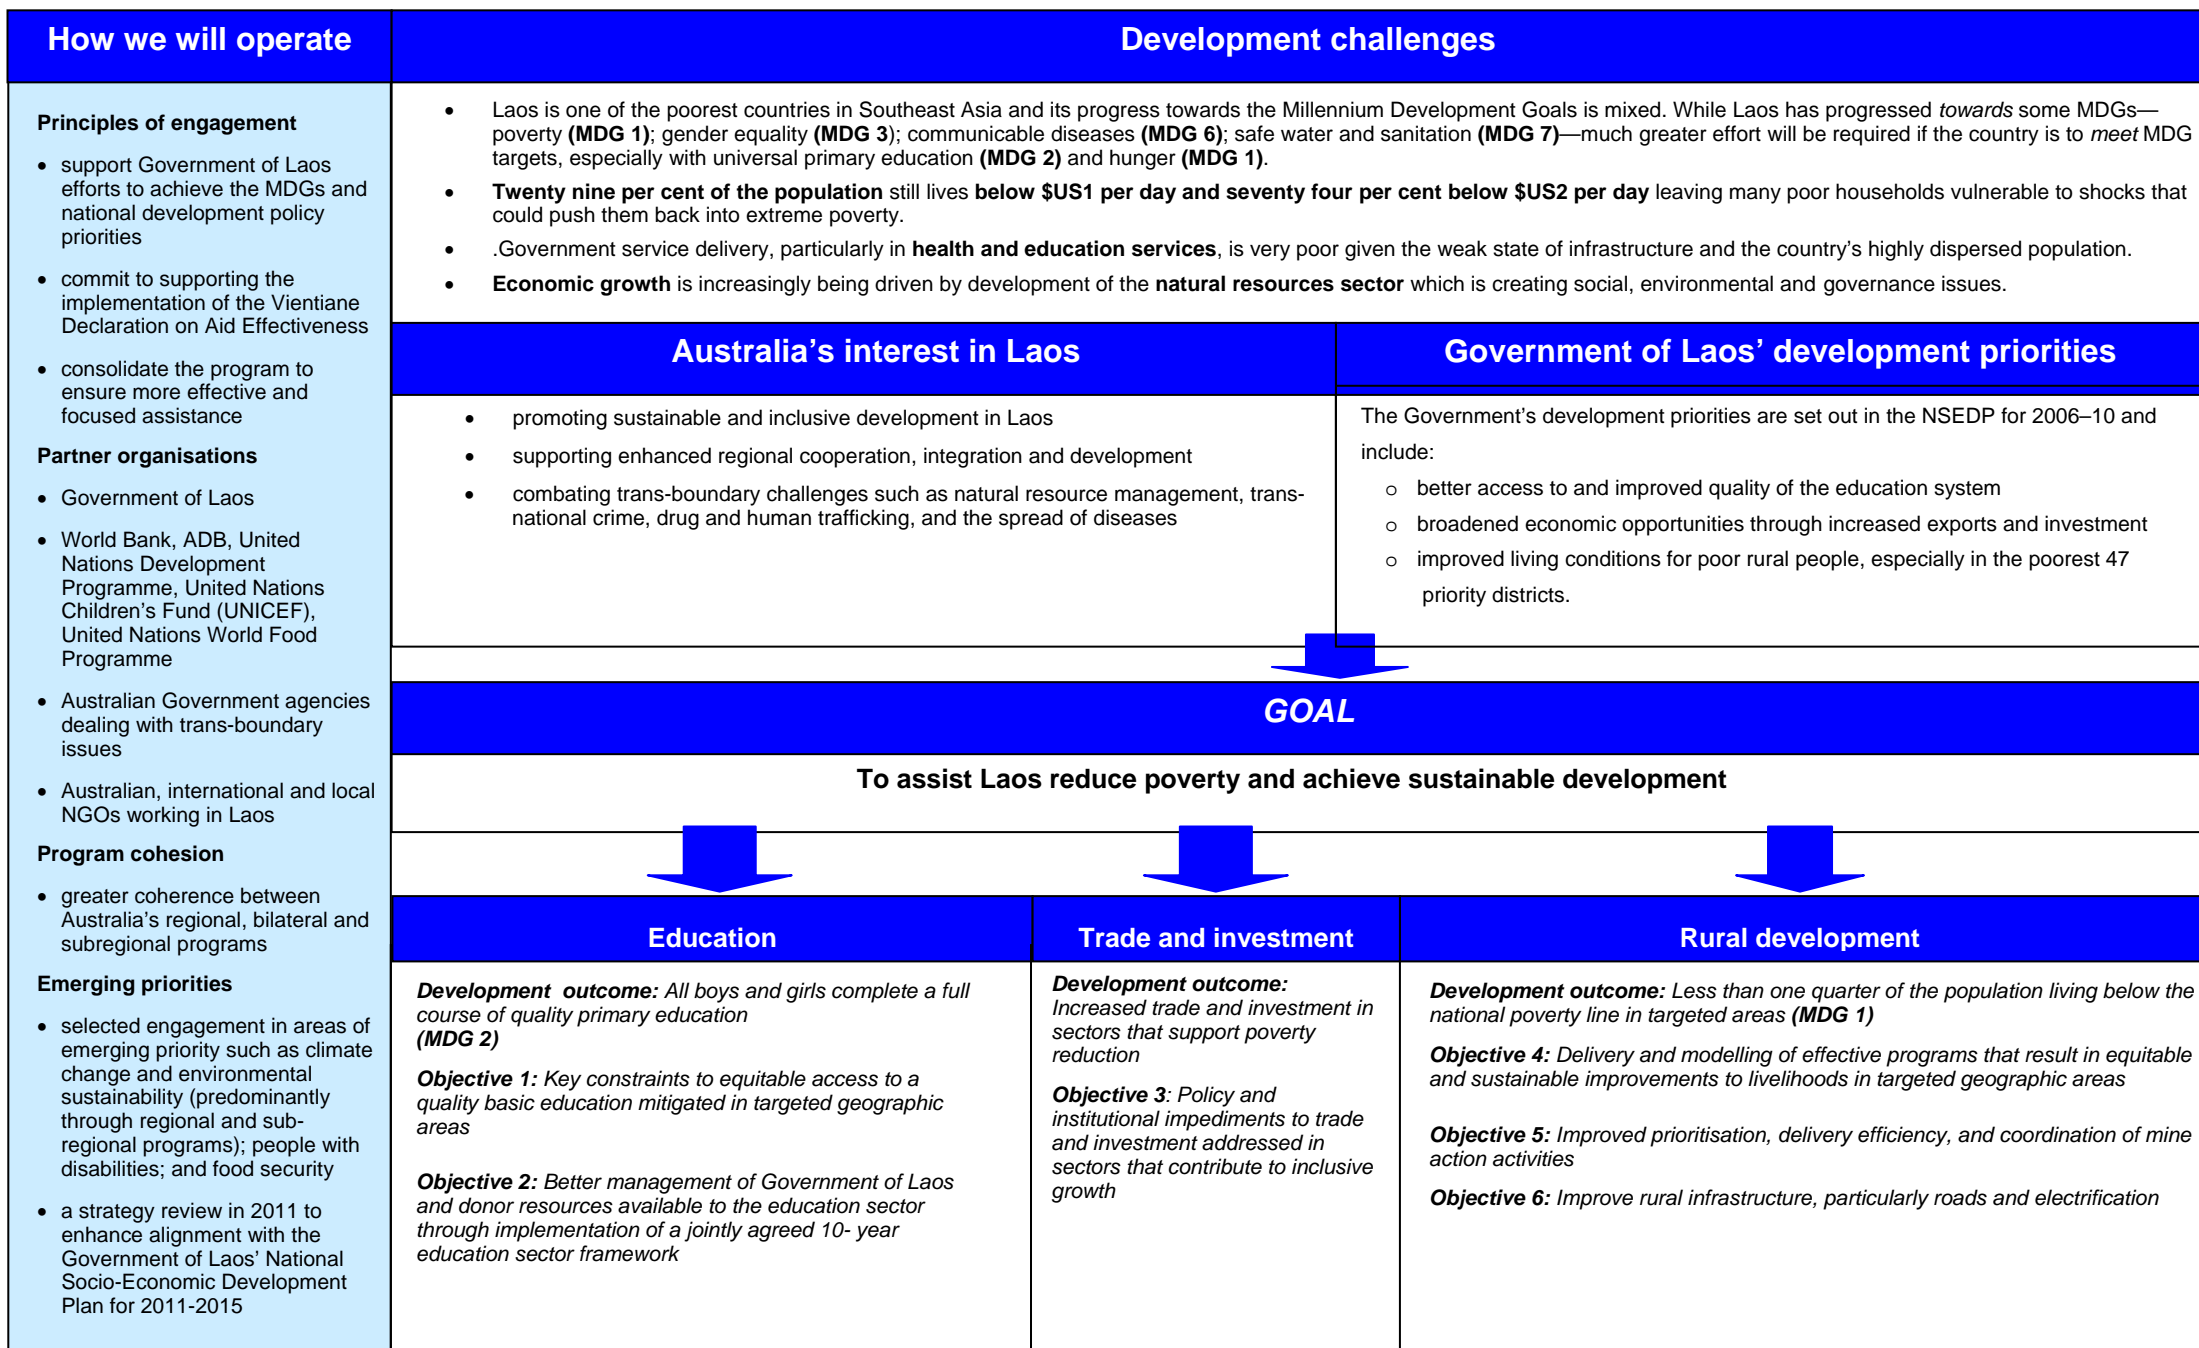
How we will operate

Principles of engagement

- support Government of Laos efforts to achieve the MDGs and national development policy priorities
- commit to supporting the implementation of the Vientiane Declaration on Aid Effectiveness
- consolidate the program to ensure more effective and focused assistance

Partner organisations

- Government of Laos
- World Bank, ADB, United Nations Development Programme, United Nations Children's Fund (UNICEF), United Nations World Food Programme
- Australian Government agencies dealing with trans-boundary issues
- Australian, international and local NGOs working in Laos

Program cohesion

- greater coherence between Australia's regional, bilateral and subregional programs

Emerging priorities

- selected engagement in areas of emerging priority such as climate change and environmental sustainability (predominantly through regional and sub-regional programs); people with disabilities; and food security
- a strategy review in 2011 to enhance alignment with the Government of Laos' National Socio-Economic Development Plan for 2011-2015

Development challenges

- Laos is one of the poorest countries in Southeast Asia and its progress towards the Millennium Development Goals is mixed. While Laos has progressed towards some MDGs—poverty (MDG 1); gender equality (MDG 3); communicable diseases (MDG 6); safe water and sanitation (MDG 7)—much greater effort will be required if the country is to meet MDG targets, especially with universal primary education (MDG 2) and hunger (MDG 1).
- Twenty nine per cent of the population still lives below $US1 per day and seventy four per cent below $US2 per day leaving many poor households vulnerable to shocks that could push them back into extreme poverty.
- .Government service delivery, particularly in health and education services, is very poor given the weak state of infrastructure and the country's highly dispersed population.
- Economic growth is increasingly being driven by development of the natural resources sector which is creating social, environmental and governance issues.

Australia's interest in Laos

- promoting sustainable and inclusive development in Laos
- supporting enhanced regional cooperation, integration and development
- combating trans-boundary challenges such as natural resource management, trans-national crime, drug and human trafficking, and the spread of diseases

Government of Laos' development priorities

The Government's development priorities are set out in the NSEDP for 2006–10 and include:
- better access to and improved quality of the education system
- broadened economic opportunities through increased exports and investment
- improved living conditions for poor rural people, especially in the poorest 47 priority districts.

GOAL

To assist Laos reduce poverty and achieve sustainable development

Education

Development outcome: All boys and girls complete a full course of quality primary education (MDG 2)

Objective 1: Key constraints to equitable access to a quality basic education mitigated in targeted geographic areas

Objective 2: Better management of Government of Laos and donor resources available to the education sector through implementation of a jointly agreed 10- year education sector framework

Trade and investment

Development outcome: Increased trade and investment in sectors that support poverty reduction

Objective 3: Policy and institutional impediments to trade and investment addressed in sectors that contribute to inclusive growth

Rural development

Development outcome: Less than one quarter of the population living below the national poverty line in targeted areas (MDG 1)

Objective 4: Delivery and modelling of effective programs that result in equitable and sustainable improvements to livelihoods in targeted geographic areas

Objective 5: Improved prioritisation, delivery efficiency, and coordination of mine action activities

Objective 6: Improve rural infrastructure, particularly roads and electrification